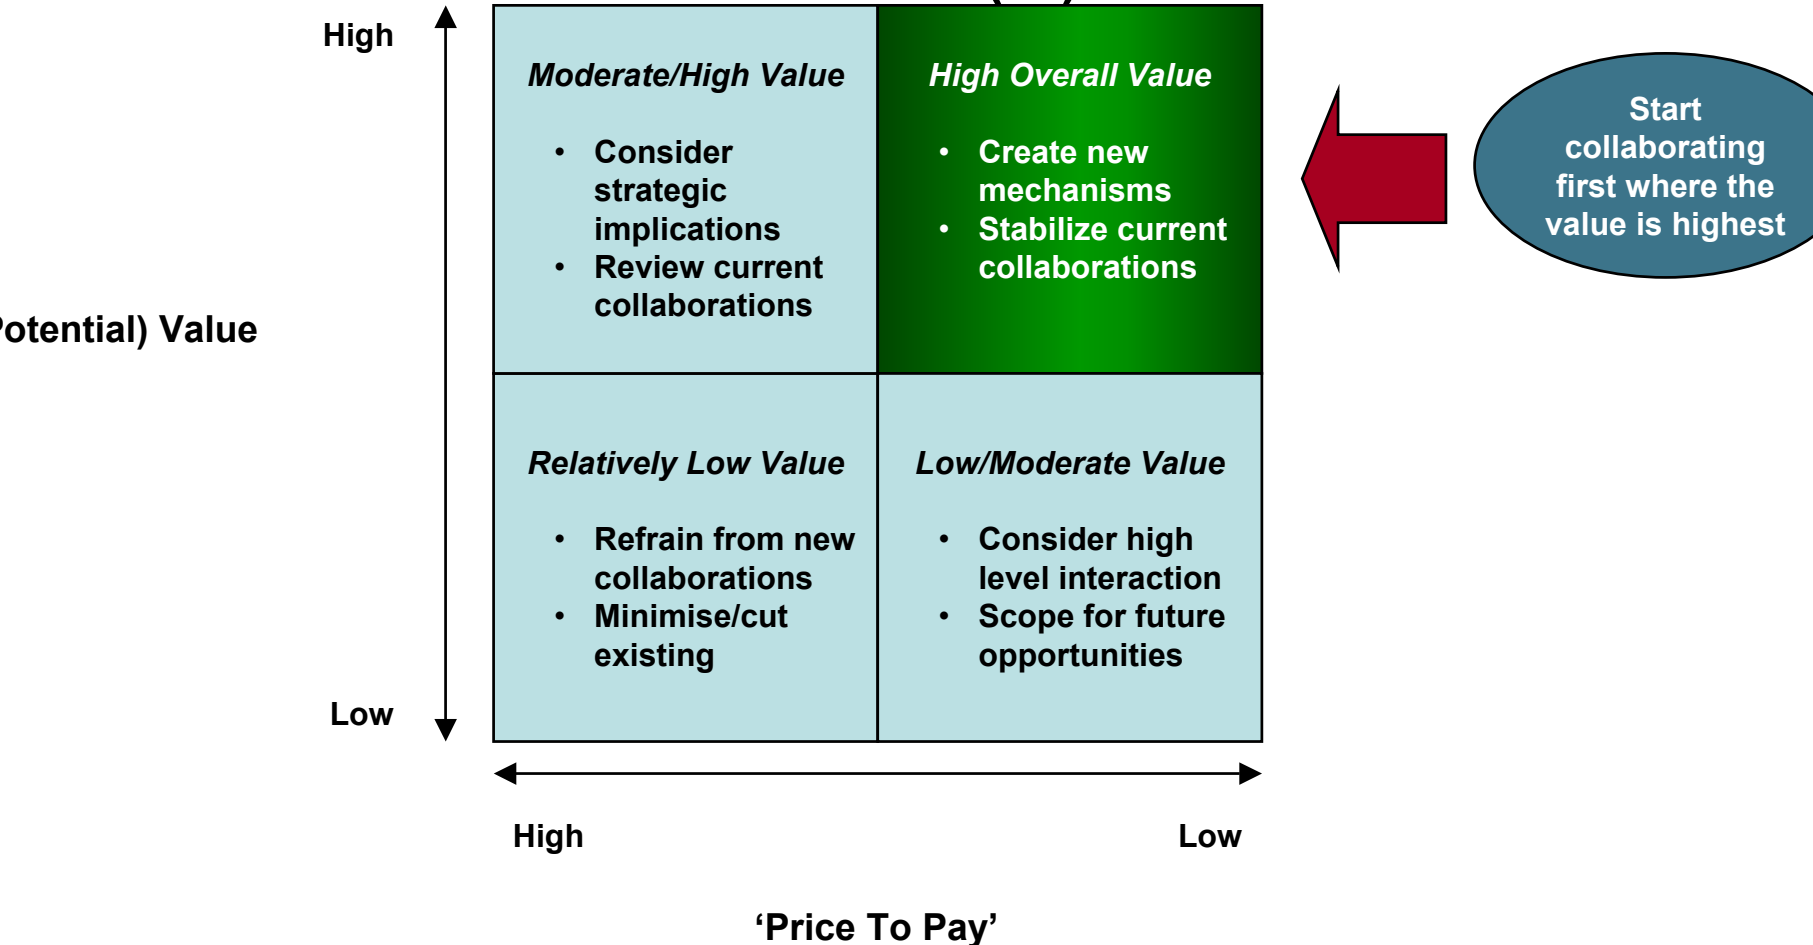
High

otential) Value

Low

*Moderate/High Value*

- Consider strategic implications
- Review current collaborations

*High Overall Value*

- Create new mechanisms
- Stabilize current collaborations

*Relatively Low Value*

- Refrain from new collaborations
- Minimise/cut existing

*Low/Moderate Value*

- Consider high level interaction
- Scope for future opportunities

Start collaborating first where the value is highest

High

Low

'Price To Pay'